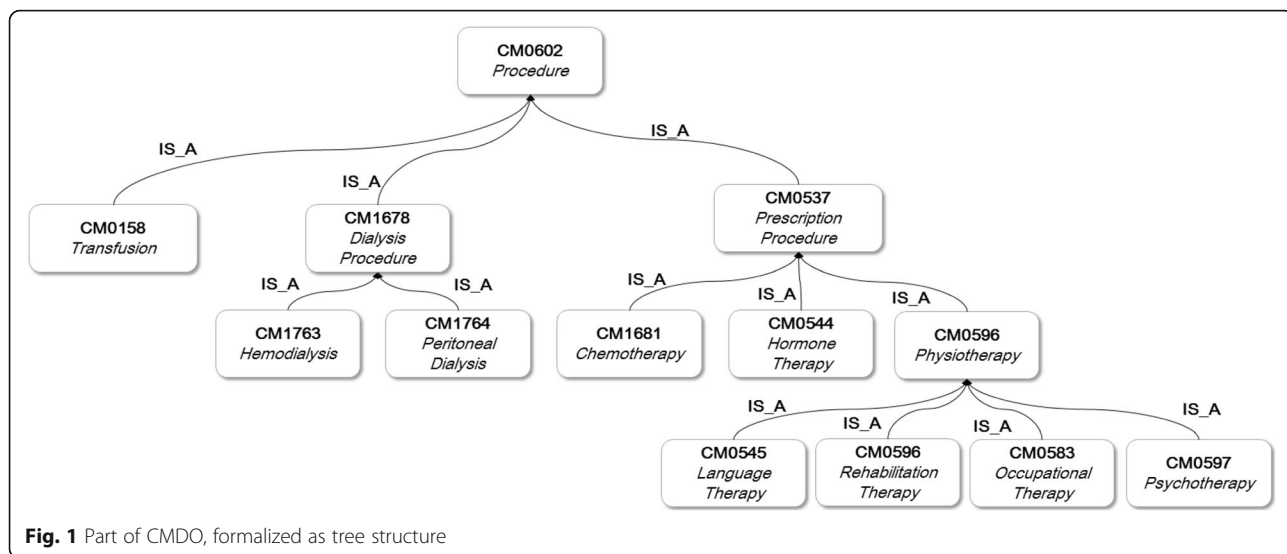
CM0602
Procedure

IS_A

IS_A

IS_A

CM0158
Transfusion

CM1678
Dialysis Procedure

CM0537
Prescription Procedure

IS_A

IS_A

CM1763
Hemodialysis

CM1764
Peritoneal Dialysis

IS_A

IS_A

IS_A

CM1681
Chemotherapy

CM0544
Hormone Therapy

CM0596
Physiotherapy

IS_A

IS_A

IS_A

IS_A

CM0545
Language Therapy

CM0596
Rehabilitation Therapy

CM0583
Occupational Therapy

CM0597
Psychotherapy

Fig. 1 Part of CMDO, formalized as tree structure